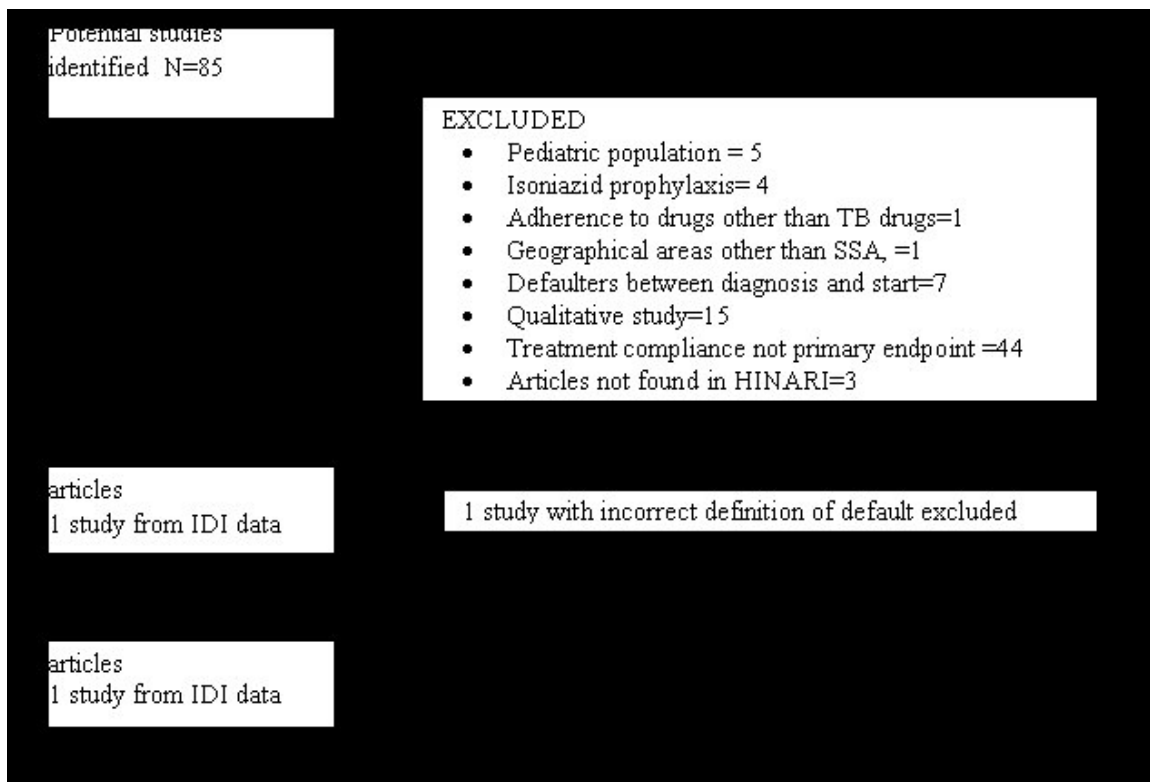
Potential studies identified N=85

EXCLUDED
- Pediatric population = 5
- Isoniazid prophylaxis= 4
- Adherence to drugs other than TB drugs=1
- Geographical areas other than SSA, =1
- Defaulters between diagnosis and start=7
- Qualitative study=15
- Treatment compliance not primary endpoint =44
- Articles not found in HINARI=3

articles
1 study from IDI data

1 study with incorrect definition of default excluded

articles
1 study from IDI data